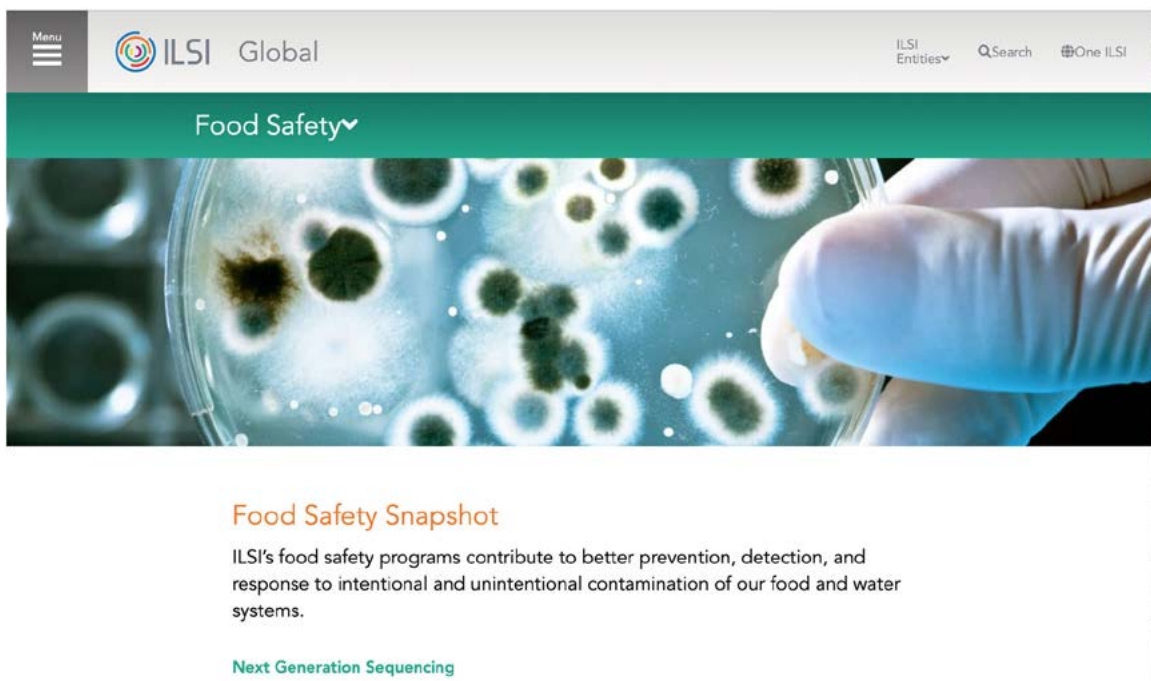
Menu

ILSI Global

ILSI Entities

Search

One ILSI

Food Safety

Food Safety Snapshot

ILSI's food safety programs contribute to better prevention, detection, and response to intentional and unintentional contamination of our food and water systems.

Next Generation Sequencing